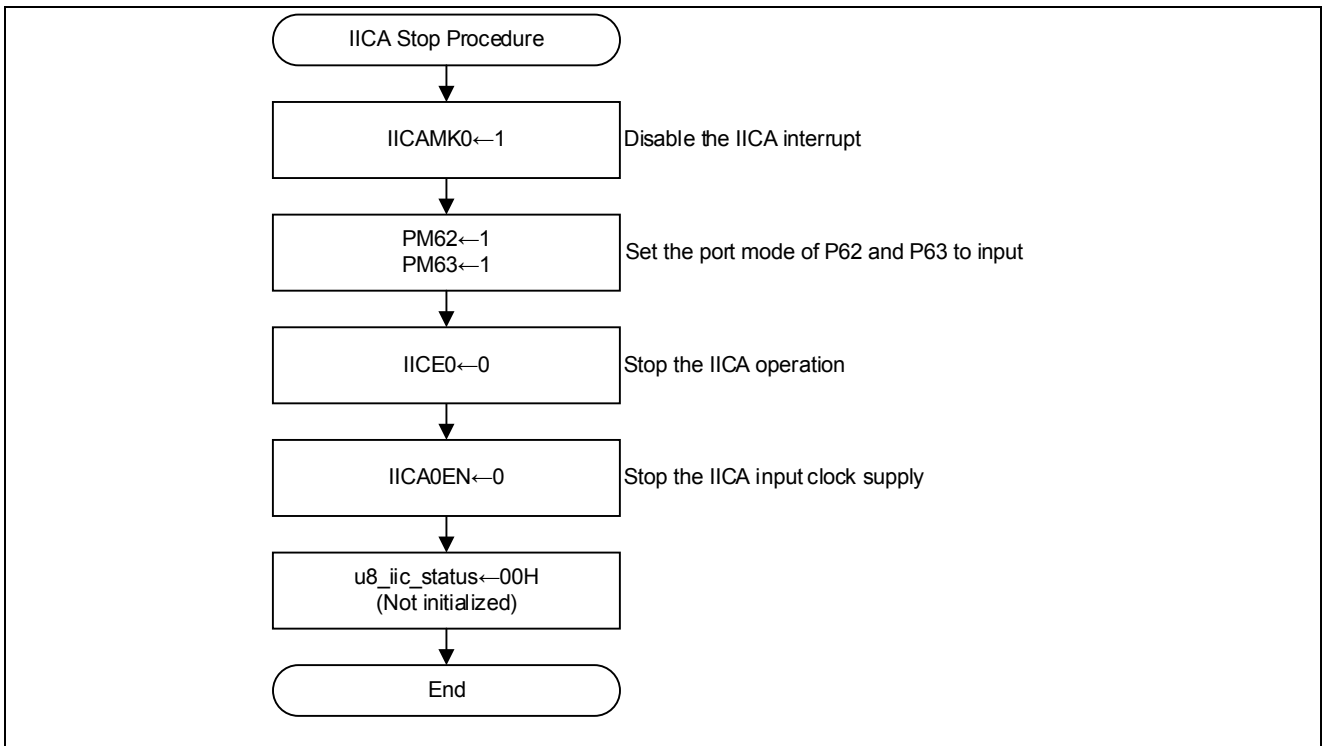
IICA Stop Procedure

IICAMK0←1

Disable the IICA interrupt

PM62←1
PM63←1

Set the port mode of P62 and P63 to input

IICE0←0

Stop the IICA operation

IICA0EN←0

Stop the IICA input clock supply

u8_iic_status←00H
(Not initialized)

End